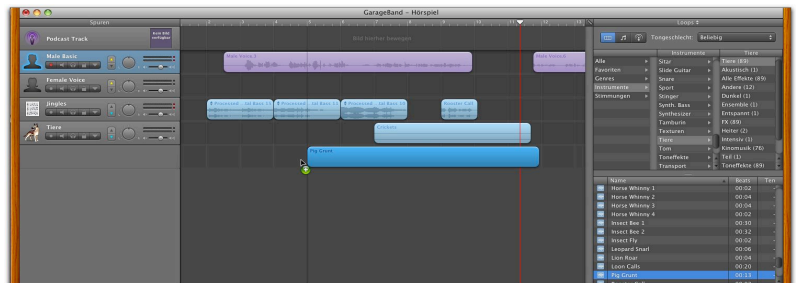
GarageBand – Hörspiel

Spuren

Podcast Track

Bild hierher bewegen

Male Basic

Female Voice

Jingles

Tiere

Male Voice 1

Male Voice 6

Provenzal ... tal Bass 13

Provenzal ... tal Bass 13

Provenzal ... tal Bass 10

Ancient Cell

Chicken

Pig Grunt

Loops

Tongeschlecht: Beliebig

| | Instrumente | Tiere |
|---|---|---|
| Alle | Sitar | Tiere (89) |
| Favoriten | Slide Guitar | Akustisch (1) |
| Genres | Snare | Alle Effekte (89) |
| Instrumente | Sport | Andere (12) |
| Stimmungen | Stinger | Dunkel (1) |
| | Synth. Bass | Ensemble (1) |
| | Synthesizer | Entspannt (1) |
| | Tamburin | FX (89) |
| | Texturen | Heiter (2) |
| | Tiere | Intensiv (1) |
| | Tom | Kinomusik (76) |
| | Toneffekte | Toll (1) |
| | Transport | Toneffekte (89) |

| Name | Beats | Ten |
|---|---|---|
| Horse Whinny 1 | 00:02 | |
| Horse Whinny 2 | 00:04 | |
| Horse Whinny 3 | 00:04 | |
| Horse Whinny 4 | 00:02 | |
| Insect Bee 1 | 00:30 | |
| Insect Bee 2 | 00:32 | |
| Insect Fly | 00:02 | |
| Leopard Snarl | 00:06 | |
| Lion Roar | 00:04 | |
| Loon Calls | 00:20 | |
| Pig Grunt | 00:13 | |